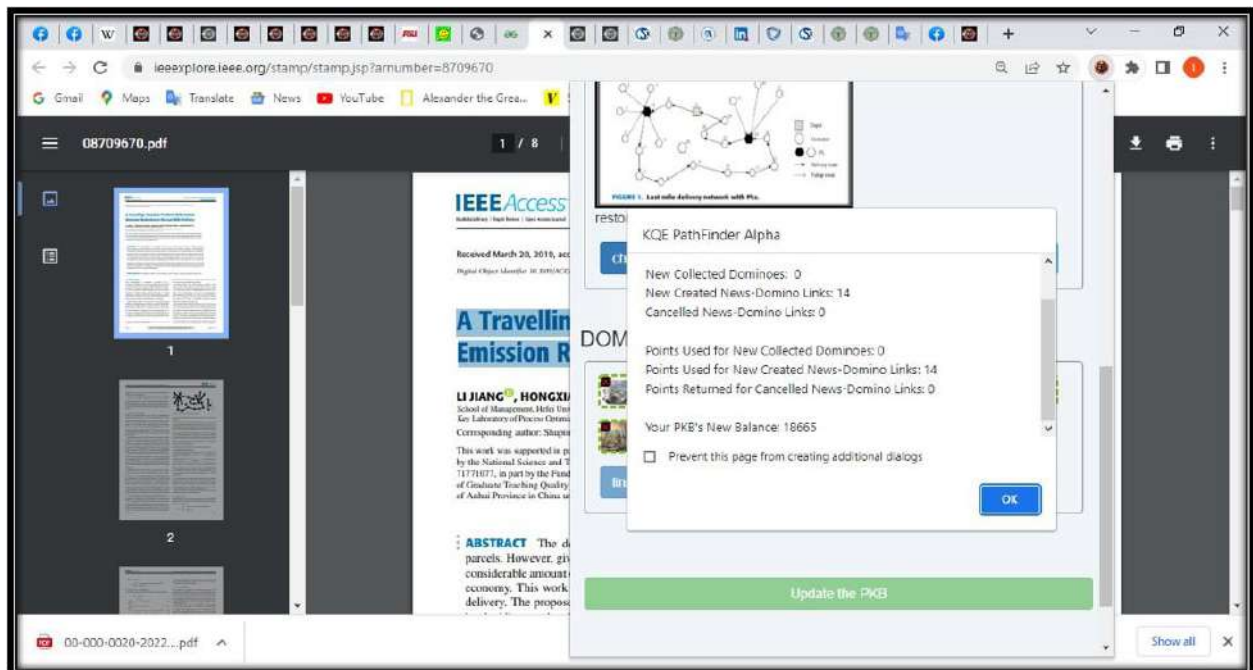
ieeexplore.ieee.org/stamp/stamp.jsp?arnumber=8709670

Gmail Maps Translate News YouTube Alexander the Grea...

08709670.pdf

1 / 8

1

2

IEEE Access

Received March 20, 2019, acc

A Travellin
Emission R

LI JIANG, HONGXI

ABSTRACT The d parcels. However, giv considerable amount economy. This work delivery. The propos

resto

DOM

KQE PathFinder Alpha

New Collected Dominoes: 0
New Created News-Domino Links: 14
Cancelled News-Domino Links: 0

Points Used for New Collected Dominoes: 0
Points Used for New Created News-Domino Links: 14
Points Returned for Cancelled News-Domino Links: 0

Your PKB's New Balance: 18665

Prevent this page from creating additional dialogs

OK

Update the PKB

00-000-0020-2022....pdf

Show all